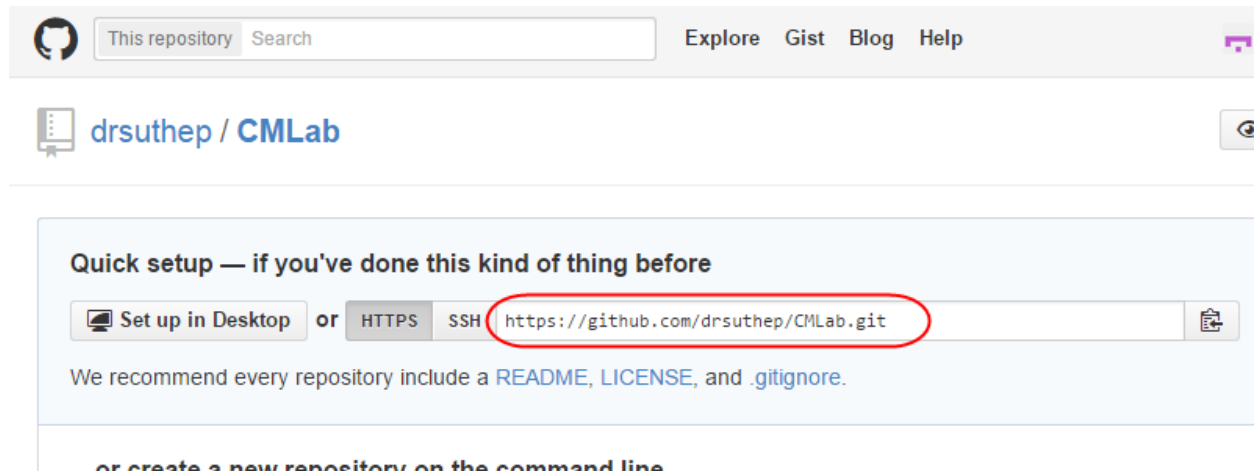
This repository Search

Explore Gist Blog Help

drsuthep / CMLab

Quick setup — if you've done this kind of thing before

Set up in Desktop or HTTPS SSH https://github.com/drsuthep/CMLab.git

We recommend every repository include a README, LICENSE, and .gitignore.

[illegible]